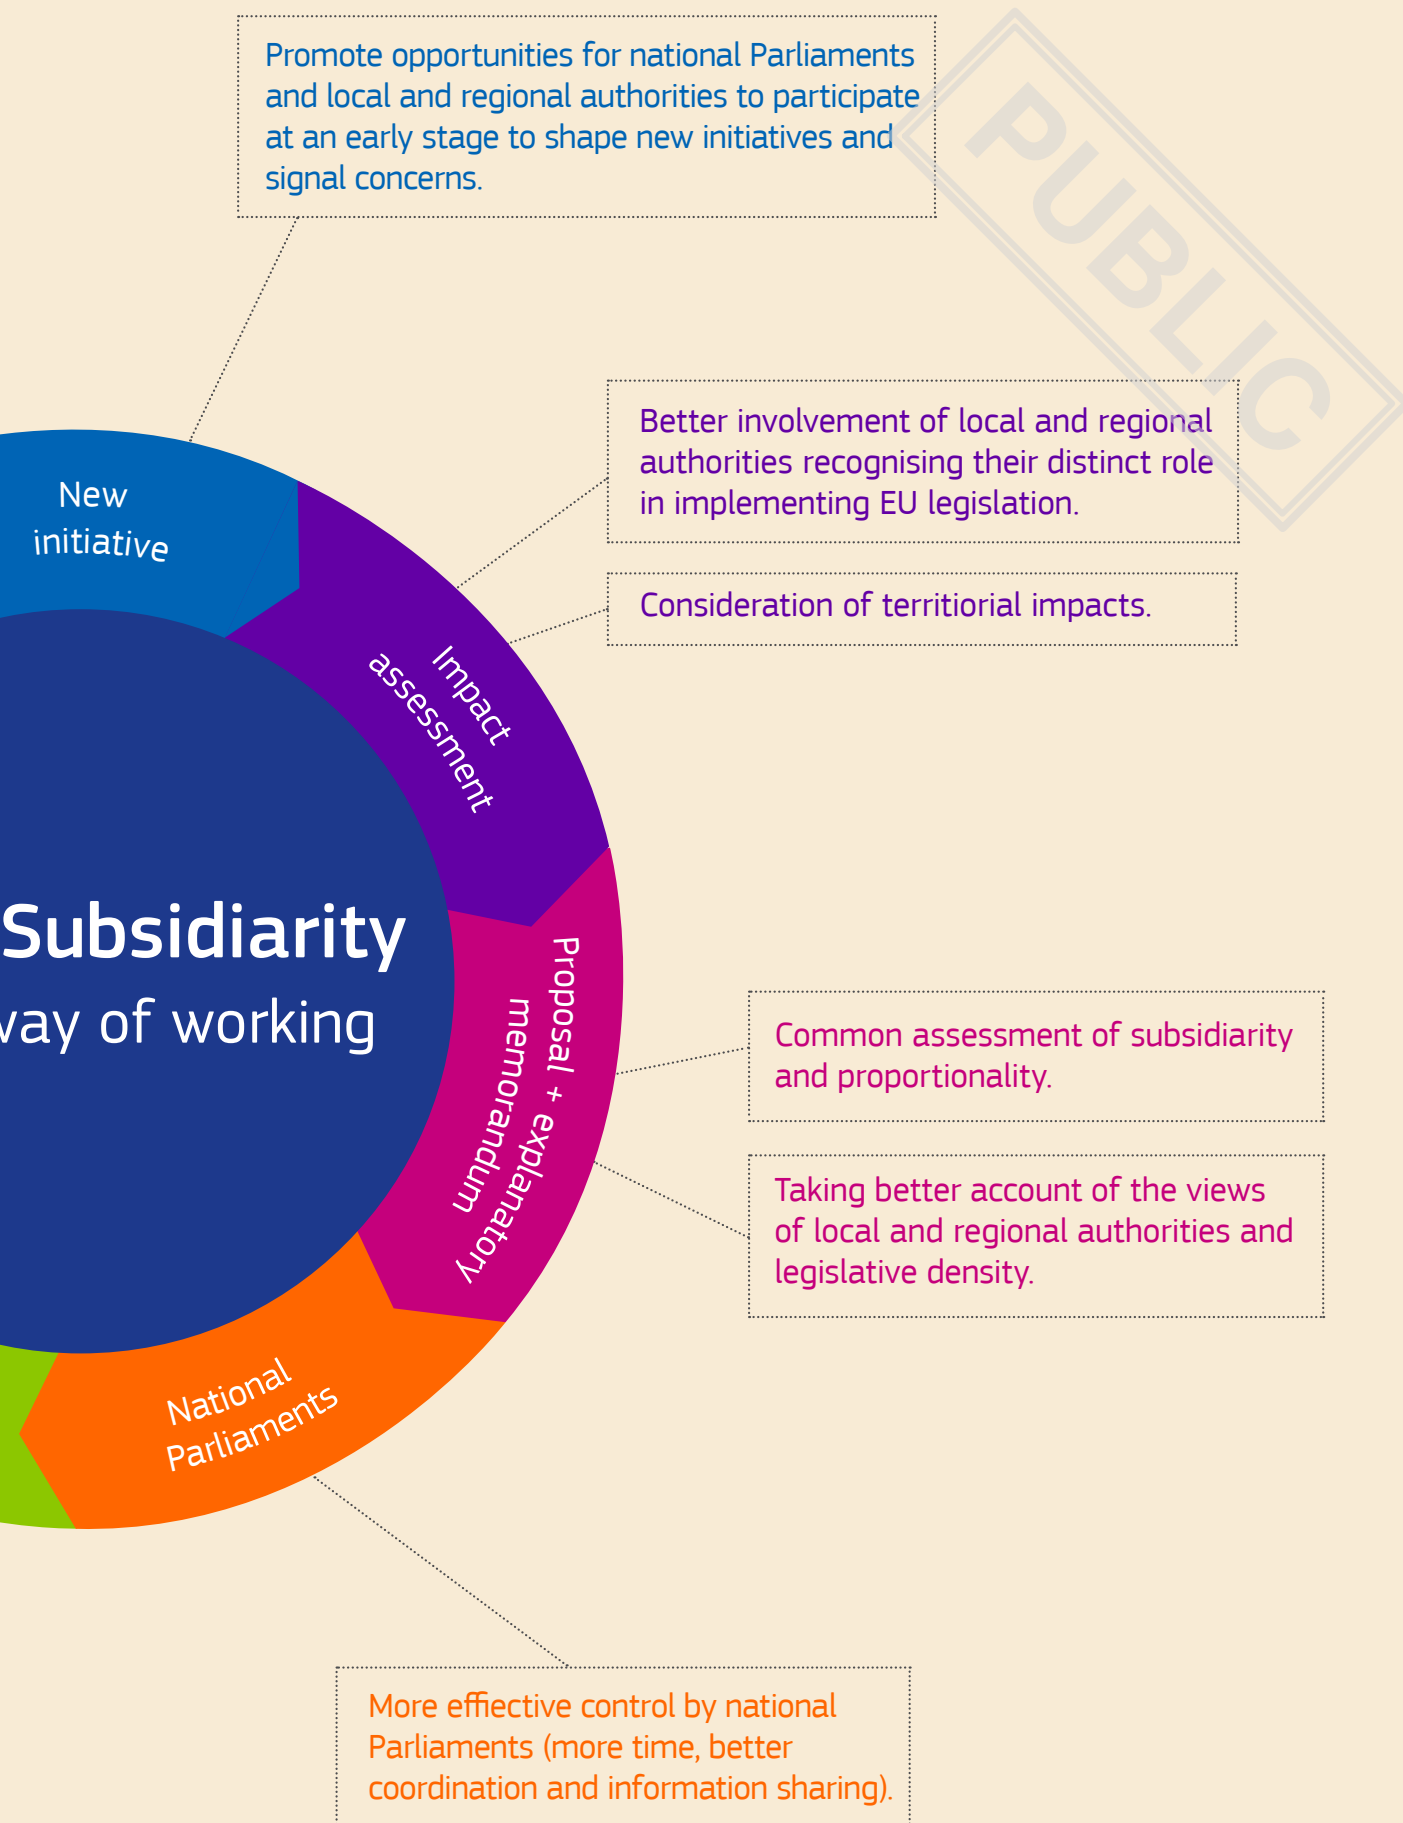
Promote opportunities for national Parliaments and local and regional authorities to participate at an early stage to shape new initiatives and signal concerns.

PUBLIC

Better involvement of local and regional authorities recognising their distinct role in implementing EU legislation.

Consideration of territorial impacts.

New initiative

Impact assessment

Subsidiarity

way of working

Proposal + explanatory memorandum

Common assessment of subsidiarity and proportionality.

Taking better account of the views of local and regional authorities and legislative density.

National Parliaments

More effiective control by national Parliaments (more time, better coordination and information sharing).